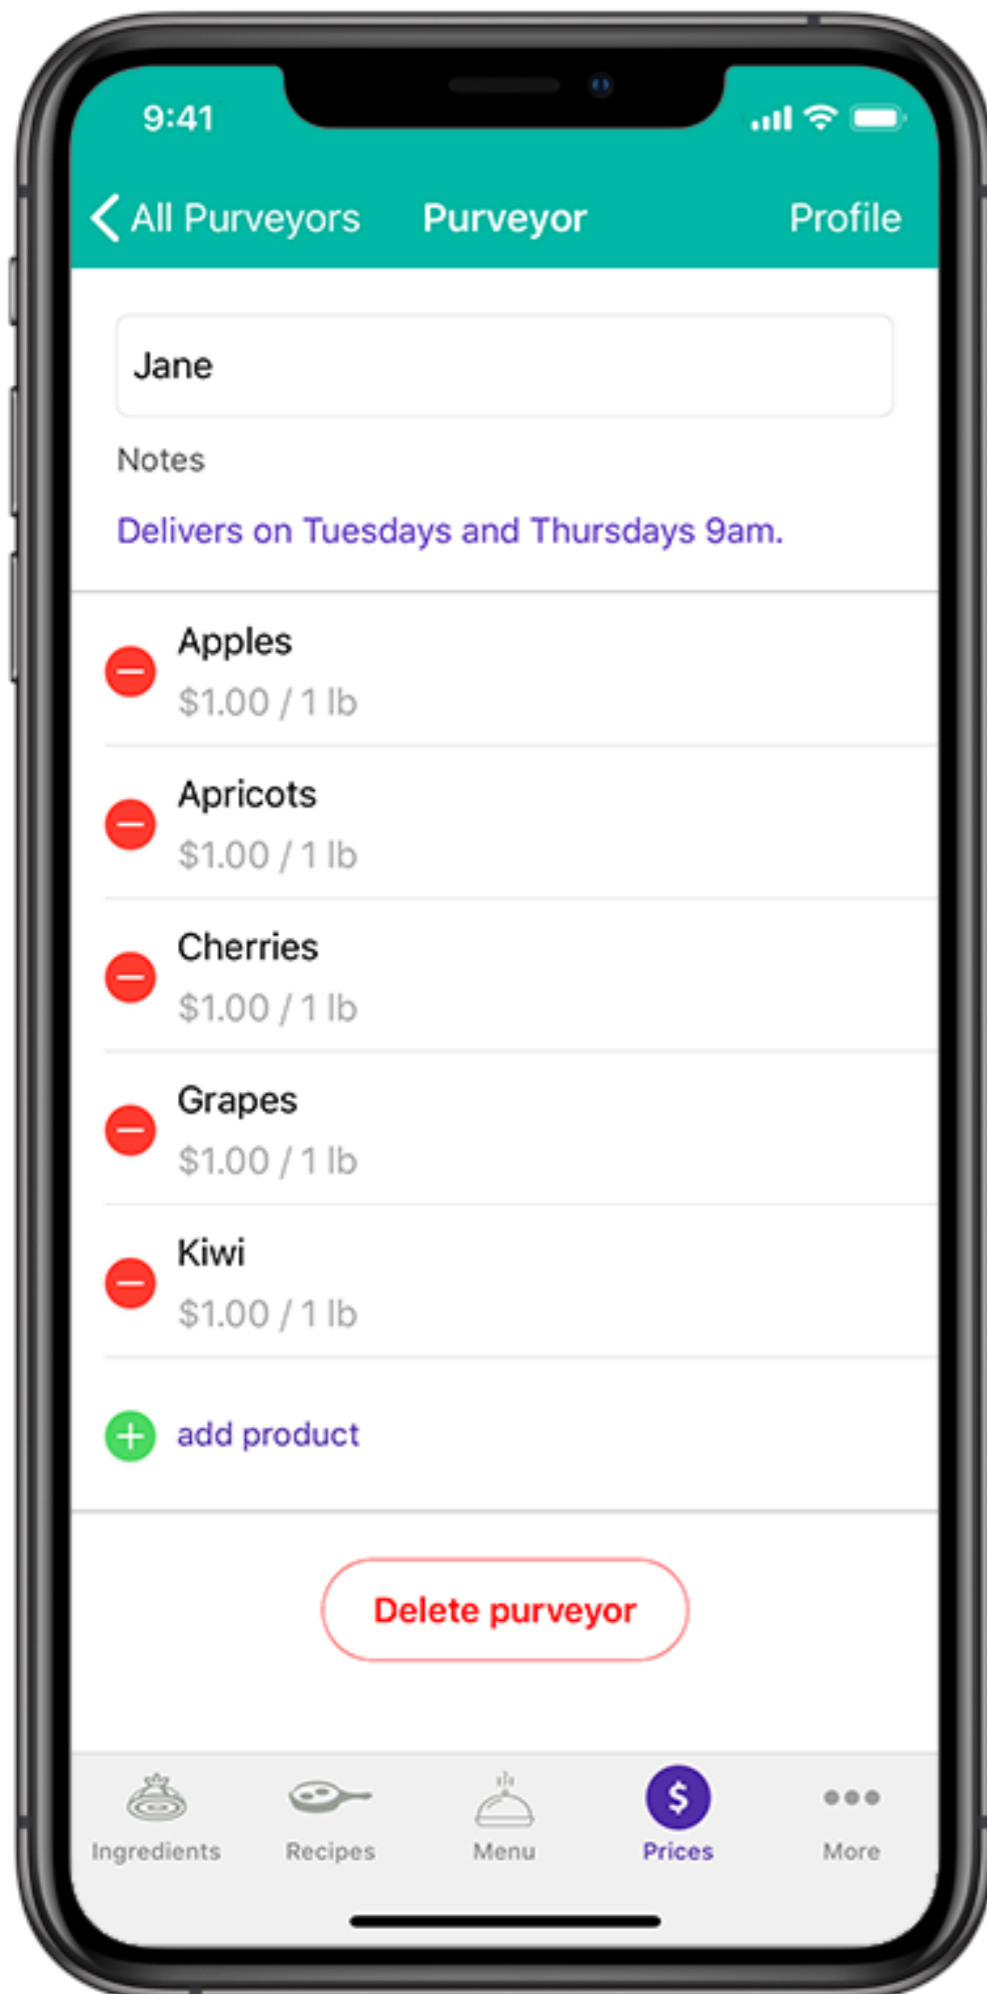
9:41

All Purveyors Purveyor Profile

Jane

Notes

Delivers on Tuesdays and Thursdays 9am.

Apples
$1.00 / 1 lb

Apricots
$1.00 / 1 lb

Cherries
$1.00 / 1 lb

Grapes
$1.00 / 1 lb

Kiwi
$1.00 / 1 lb

add product

Delete purveyor

Ingredients Recipes Menu $ Prices More